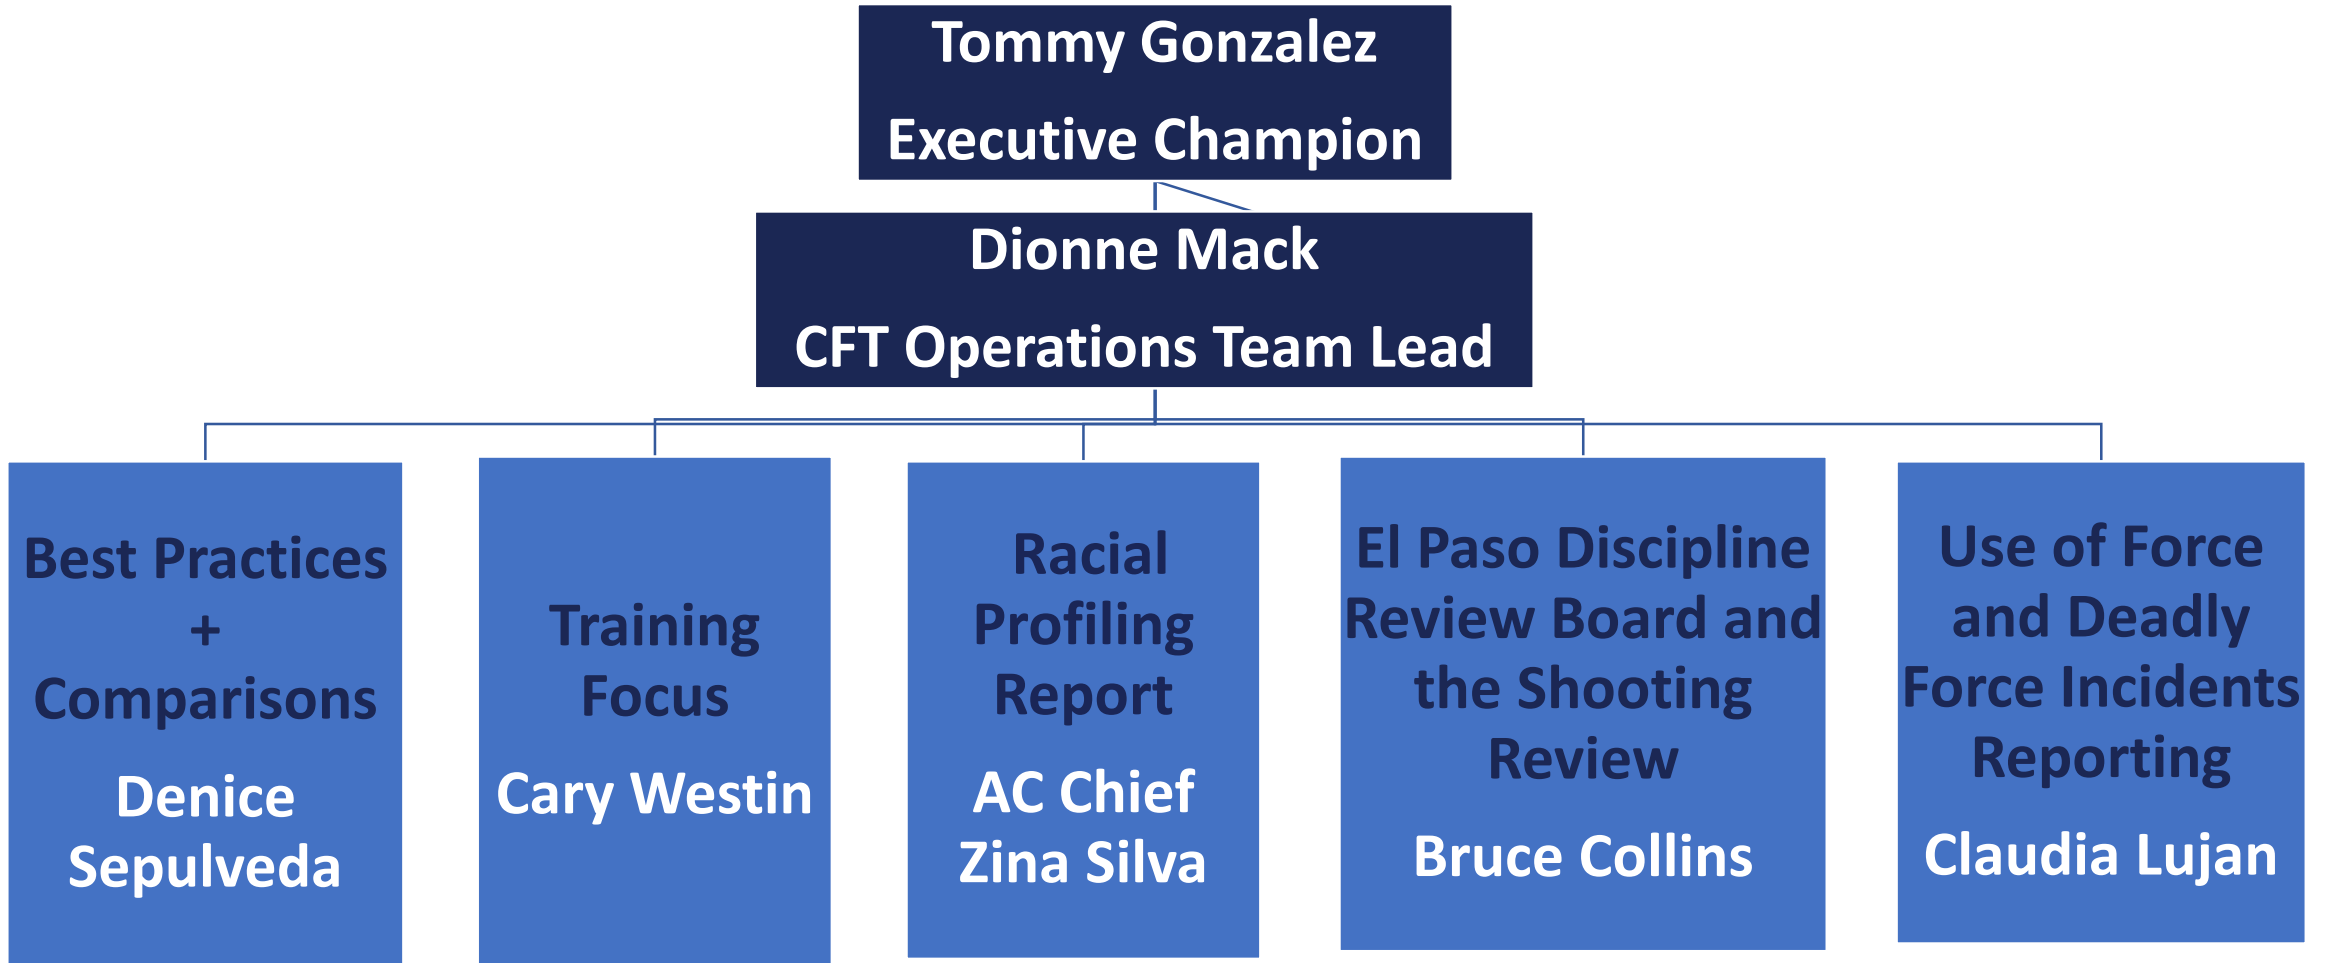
Tommy Gonzalez

Executive Champion

Dionne Mack

CFT Operations Team Lead

Best Practices + Comparisons

Denice Sepulveda

Training Focus

Cary Westin

Racial Profiling Report

AC Chief Zina Silva

El Paso Discipline Review Board and the Shooting Review

Bruce Collins

Use of Force and Deadly Force Incidents Reporting

Claudia Lujan